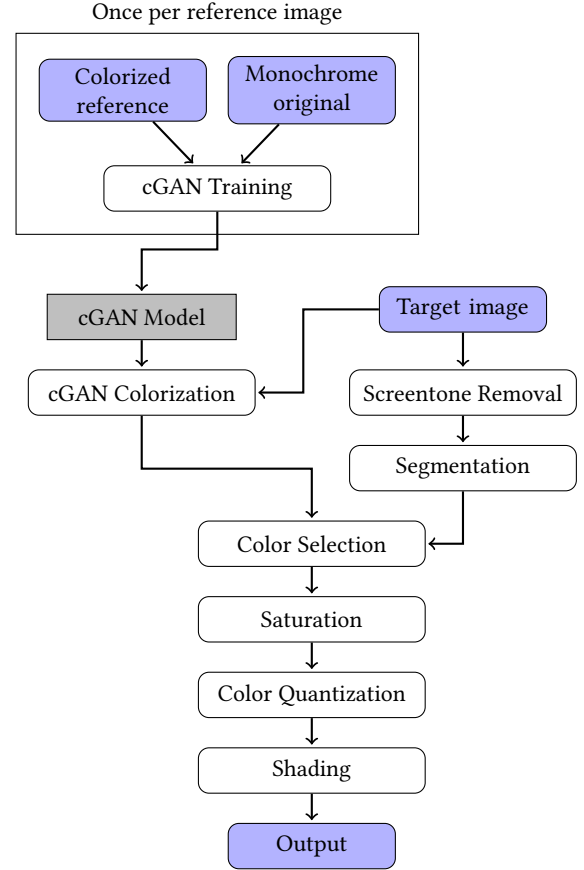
Once per reference image

Colorized reference

Monochrome original

cGAN Training

cGAN Model

Target image

cGAN Colorization

Screentone Removal

Segmentation

Color Selection

Saturation

Color Quantization

Shading

Output